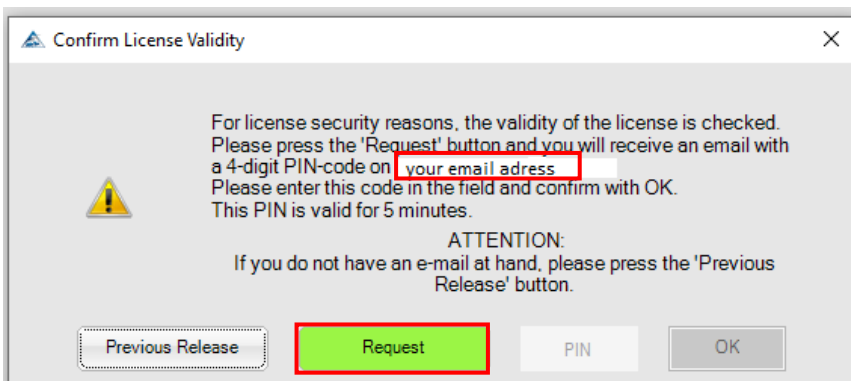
Confirm License Validity

×

For license security reasons, the validity of the license is checked. Please press the 'Request' button and you will receive an email with a 4-digit PIN-code on your email adress
Please enter this code in the field and confirm with OK.
This PIN is valid for 5 minutes.

ATTENTION:
If you do not have an e-mail at hand, please press the 'Previous Release' button.

Previous Release

Request

PIN

OK